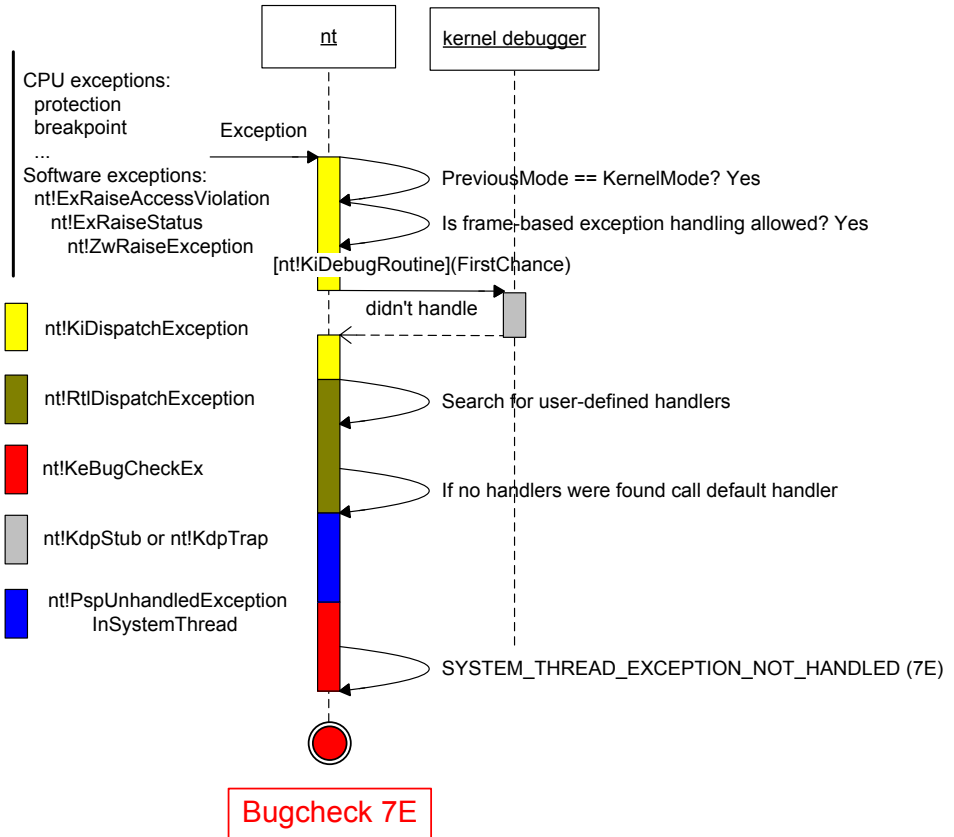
nt

kernel debugger

CPU exceptions:
protection
breakpoint
...
Software exceptions:
nt!ExRaiseAccessViolation
nt!ExRaiseStatus
nt!ZwRaiseException

Exception

PreviousMode == KernelMode? Yes

Is frame-based exception handling allowed? Yes

[nt!KiDebugRoutine](FirstChance)

didn't handle

nt!KiDispatchException

nt!RtlDispatchException

Search for user-defined handlers

nt!KeBugCheckEx

If no handlers were found call default handler

nt!KdpStub or nt!KdpTrap

nt!PspUnhandledException InSystemThread

SYSTEM_THREAD_EXCEPTION_NOT_HANDLED (7E)

Bugcheck 7E